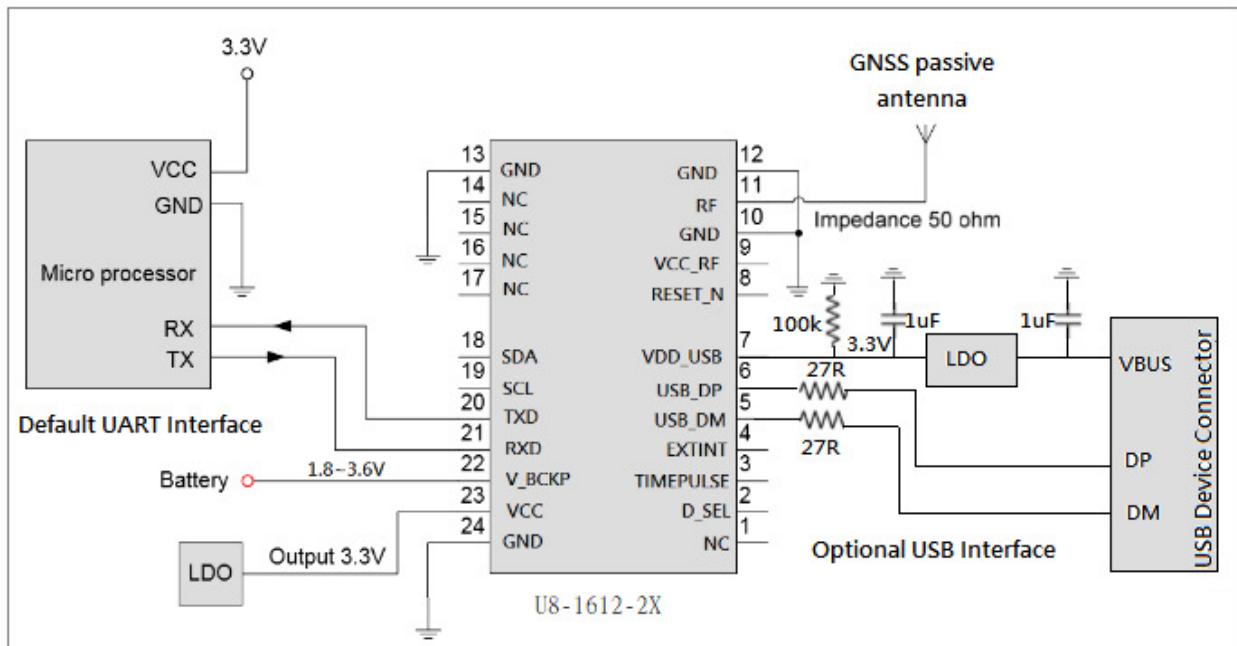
3.3V

GNSS passive antenna

VCC
GND
Micro processor
RX
TX

Default UART Interface

13 GND
14 NC
15 NC
16 NC
17 NC
18 SDA
19 SCL
20 TXD
21 RXD
22 V_BCKP
23 VCC
24 GND

GND 12
RF 11
GND 10
VCC_RF 9
RESET_N 8
VDD_USB 7
USB_DP 6
USB_DM 5
EXTINT 4
TIMEPULSE 3
D_SEL 2
NC 1

Impedance 50 ohm

100k
1uF
1uF
3.3V
LDO
27R
27R

VBUS
DP
DM
USB Device Connector

Battery
1.8~3.6V

LDO
Output 3.3V

Optional USB Interface

U8-1612-2X